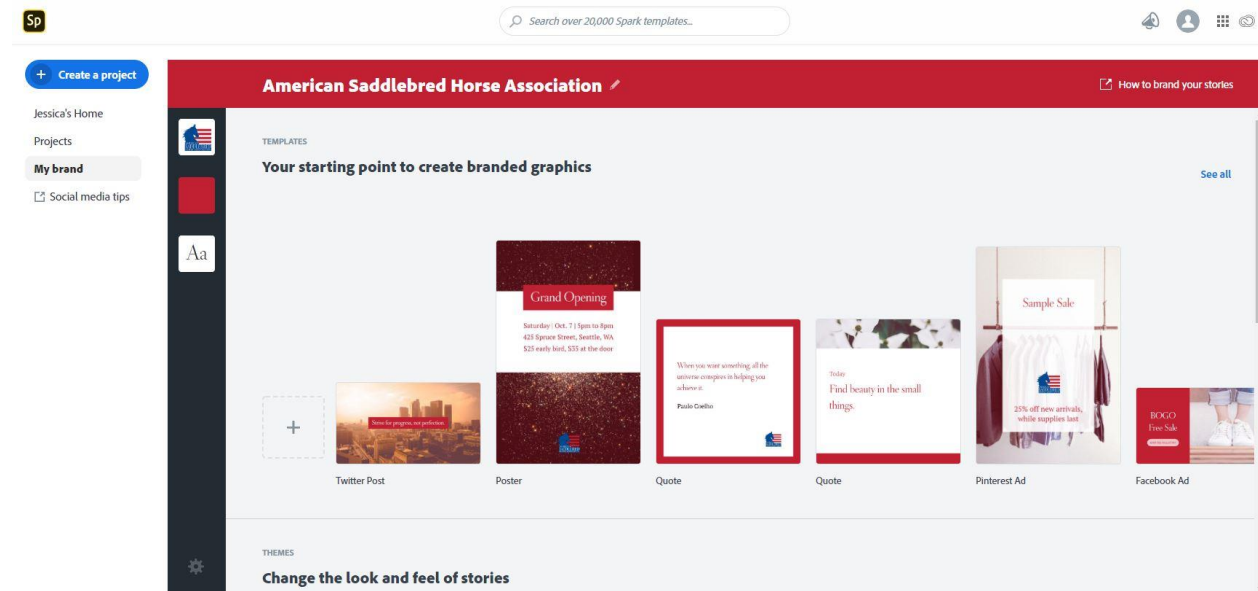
Sp

Search over 20,000 Spark templates...

+ Create a project

Jessica's Home
Projects
My brand
Social media tips

American Saddlebred Horse Association

How to brand your stories

Aa

TEMPLATES
Your starting point to create branded graphics

See all

+

Strive for progress, not perfection.

Twitter Post

Grand Opening
Saturday | Oct. 7 | 5pm to 8pm
425 Spruce Street, Seattle, WA
$25 early bird, $35 at the door

Poster

When you want something, all the universe conspires in helping you achieve it.
Paulo Coelho

Quote

Today
Find beauty in the small things.

Quote

Sample Sale
25% off new arrivals, while supplies last

Pinterest Ad

BOGO
Free Sale

Facebook Ad

THEMES
Change the look and feel of stories